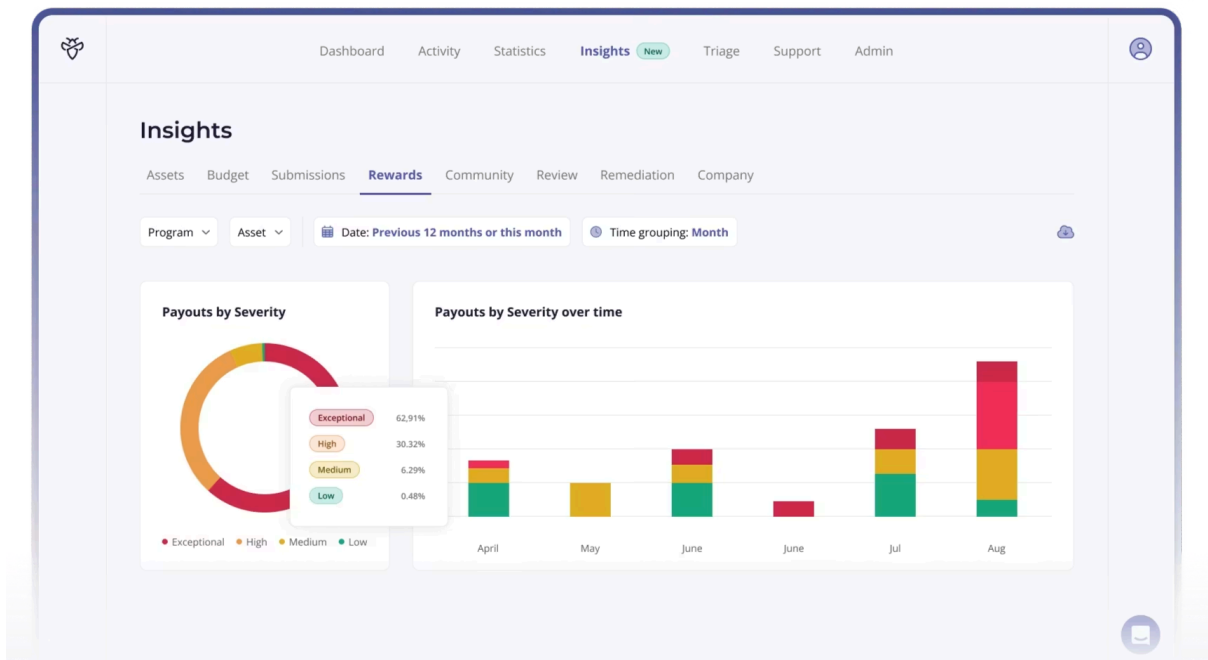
Dashboard Activity Statistics Insights New Triage Support Admin

Insights

Assets Budget Submissions Rewards Community Review Remediation Company

Program Asset Date: Previous 12 months or this month Time grouping: Month

Payouts by Severity

| | |
|---|---|
| Exceptional | 62,91% |
| High | 30.32% |
| Medium | 6.29% |
| Low | 0.48% |

Exceptional High Medium Low

Payouts by Severity over time

April May June June Jul Aug